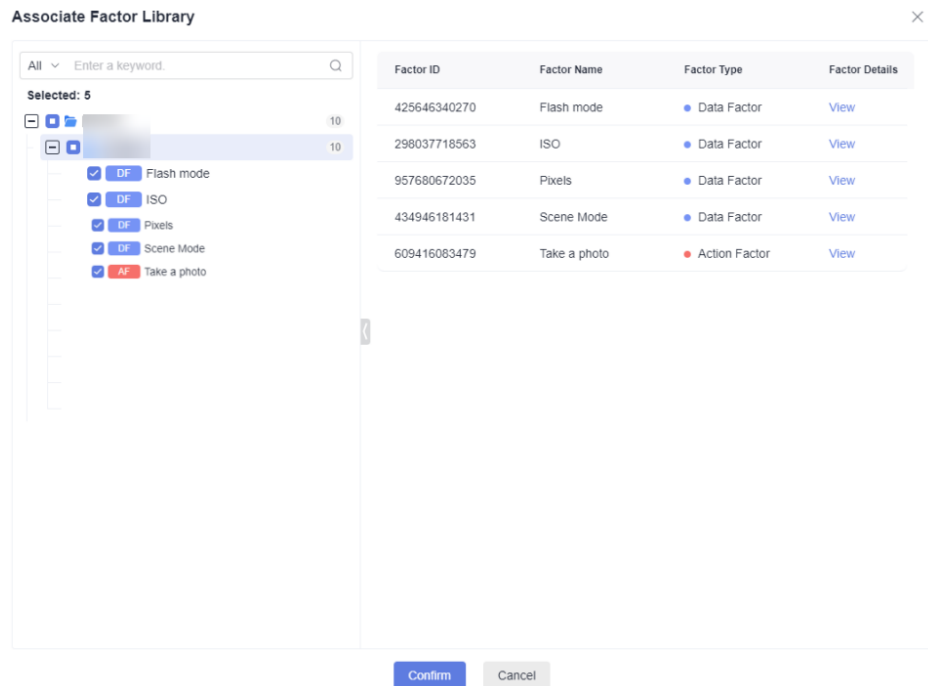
Associate Factor Library

All Enter a keyword.

Selected: 5

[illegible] 10

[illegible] 10

DF Flash mode

DF ISO

DF Pixels

DF Scene Mode

AF Take a photo

| Factor ID | Factor Name | Factor Type | Factor Details |
|---|---|---|---|
| 425646340270 | Flash mode | Data Factor | View |
| 298037718563 | ISO | Data Factor | View |
| 957680672035 | Pixels | Data Factor | View |
| 434946181431 | Scene Mode | Data Factor | View |
| 609416083479 | Take a photo | Action Factor | View |

Confirm Cancel